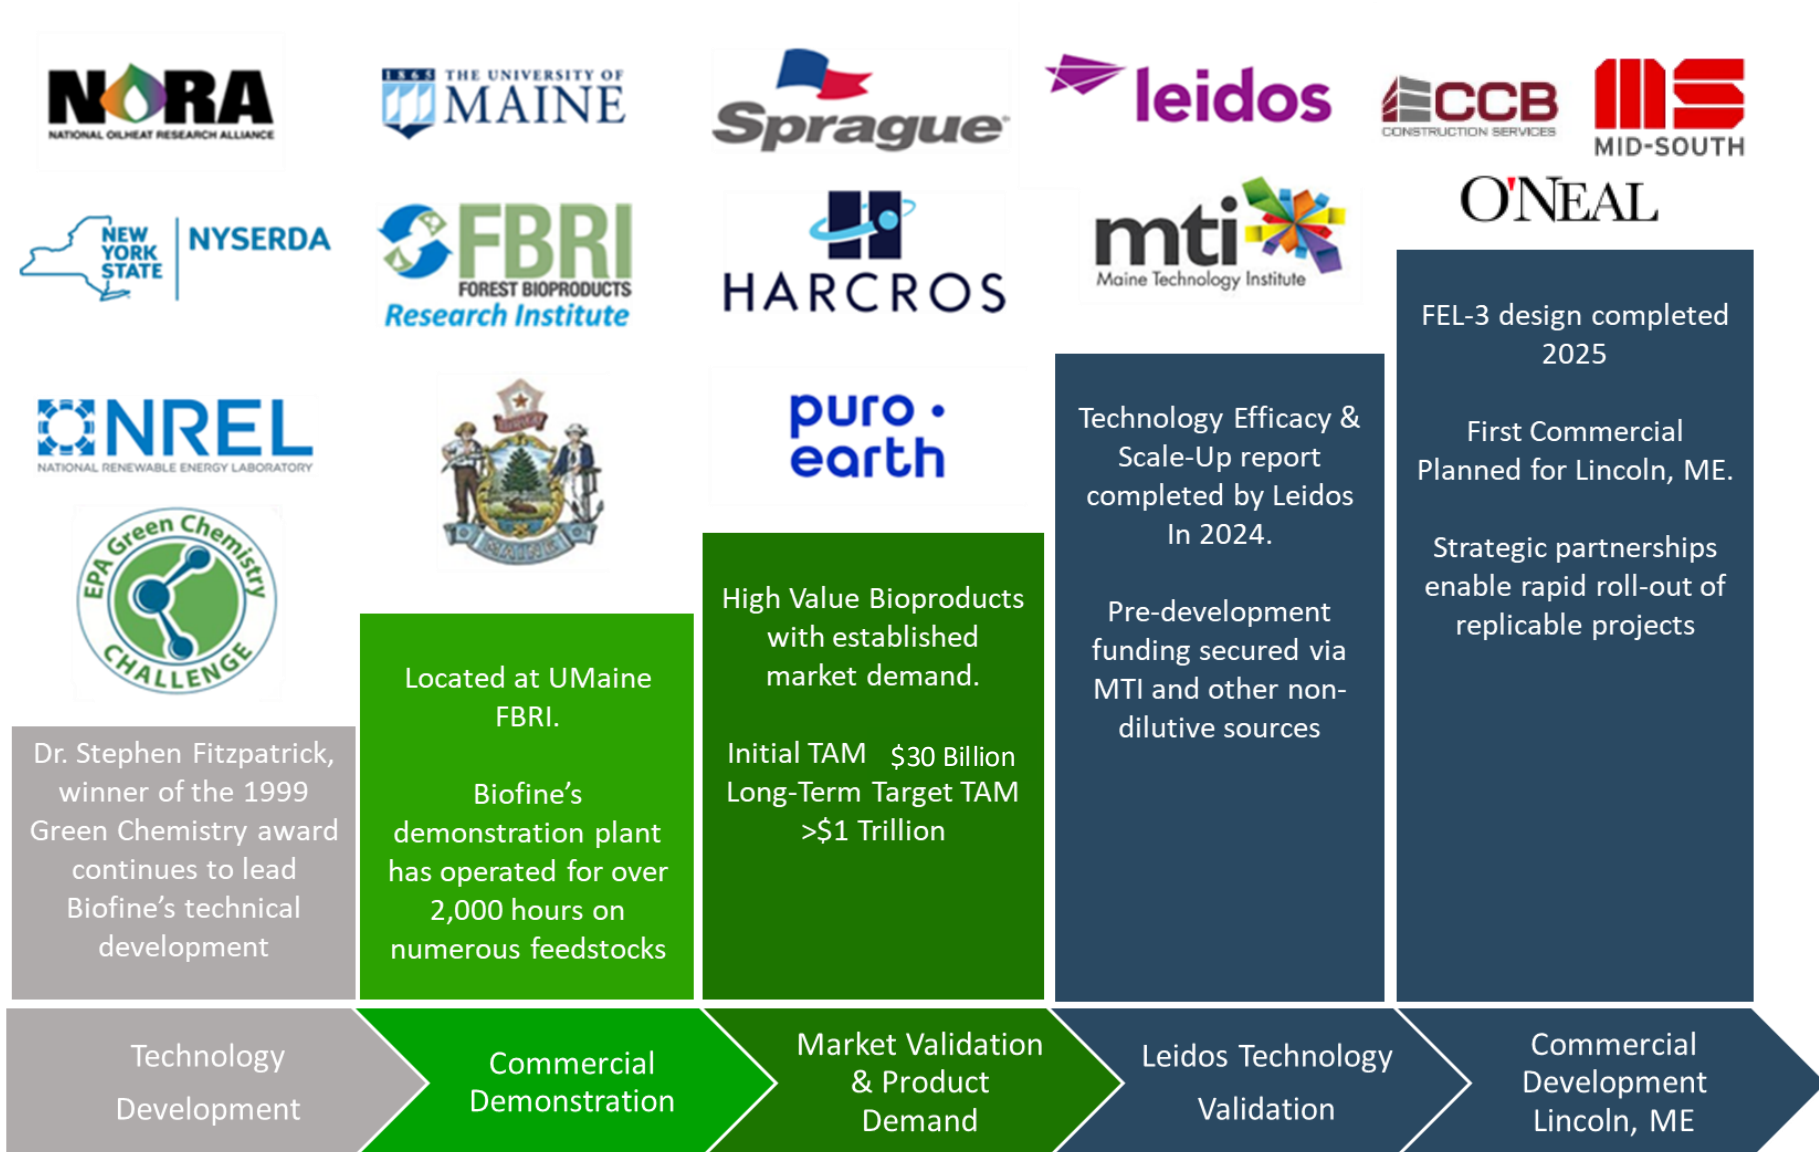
NORA
NATIONAL OILHEAT RESEARCH ALLIANCE

1865 THE UNIVERSITY OF MAINE

Sprague

leidos

CCB
CONSTRUCTION SERVICES

MID-SOUTH

O'NEAL

NEW YORK STATE | NYSERDA

FBRI
FOREST BIOPRODUCTS
Research Institute

HARCROS

mti
Maine Technology Institute

NREL
NATIONAL RENEWABLE ENERGY LABORATORY

DIRIGO
MAINE

puro · earth

EPA Green Chemistry CHALLENGE

Dr. Stephen Fitzpatrick, winner of the 1999 Green Chemistry award continues to lead Biofine's technical development

Located at UMaine FBRI.

Biofine's demonstration plant has operated for over 2,000 hours on numerous feedstocks

High Value Bioproducts with established market demand.

Initial TAM $30 Billion
Long-Term Target TAM >$1 Trillion

Technology Efficacy & Scale-Up report completed by Leidos In 2024.

Pre-development funding secured via MTI and other non-dilutive sources

FEL-3 design completed 2025

First Commercial Planned for Lincoln, ME.

Strategic partnerships enable rapid roll-out of replicable projects

Technology Development

Commercial Demonstration

Market Validation & Product Demand

Leidos Technology Validation

Commercial Development Lincoln, ME